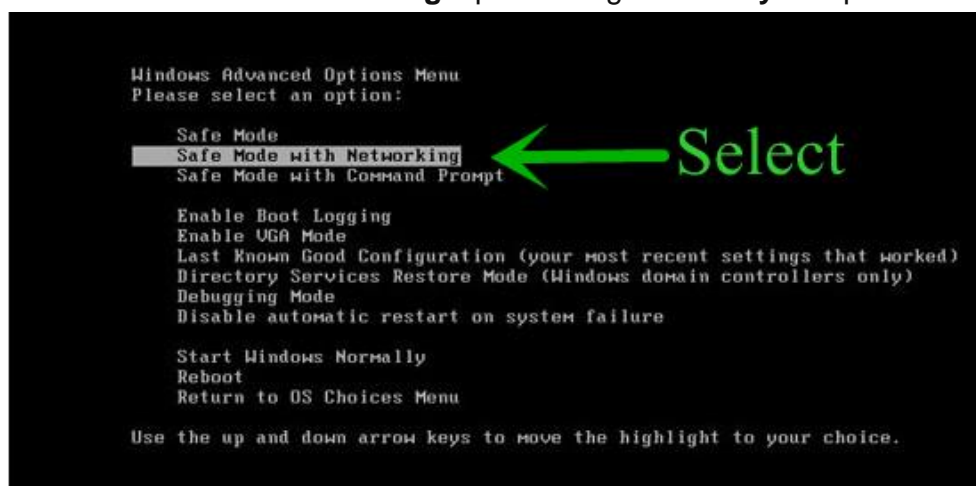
Windows Advanced Options Menu
Please select an option:

Safe Mode
Safe Mode with Networking
Safe Mode with Command Prompt

Select

Enable Boot Logging
Enable VGA Mode
Last Known Good Configuration (your most recent settings that worked)
Directory Services Restore Mode (Windows domain controllers only)
Debugging Mode
Disable automatic restart on system failure

Start Windows Normally
Reboot
Return to OS Choices Menu

Use the up and down arrow keys to move the highlight to your choice.